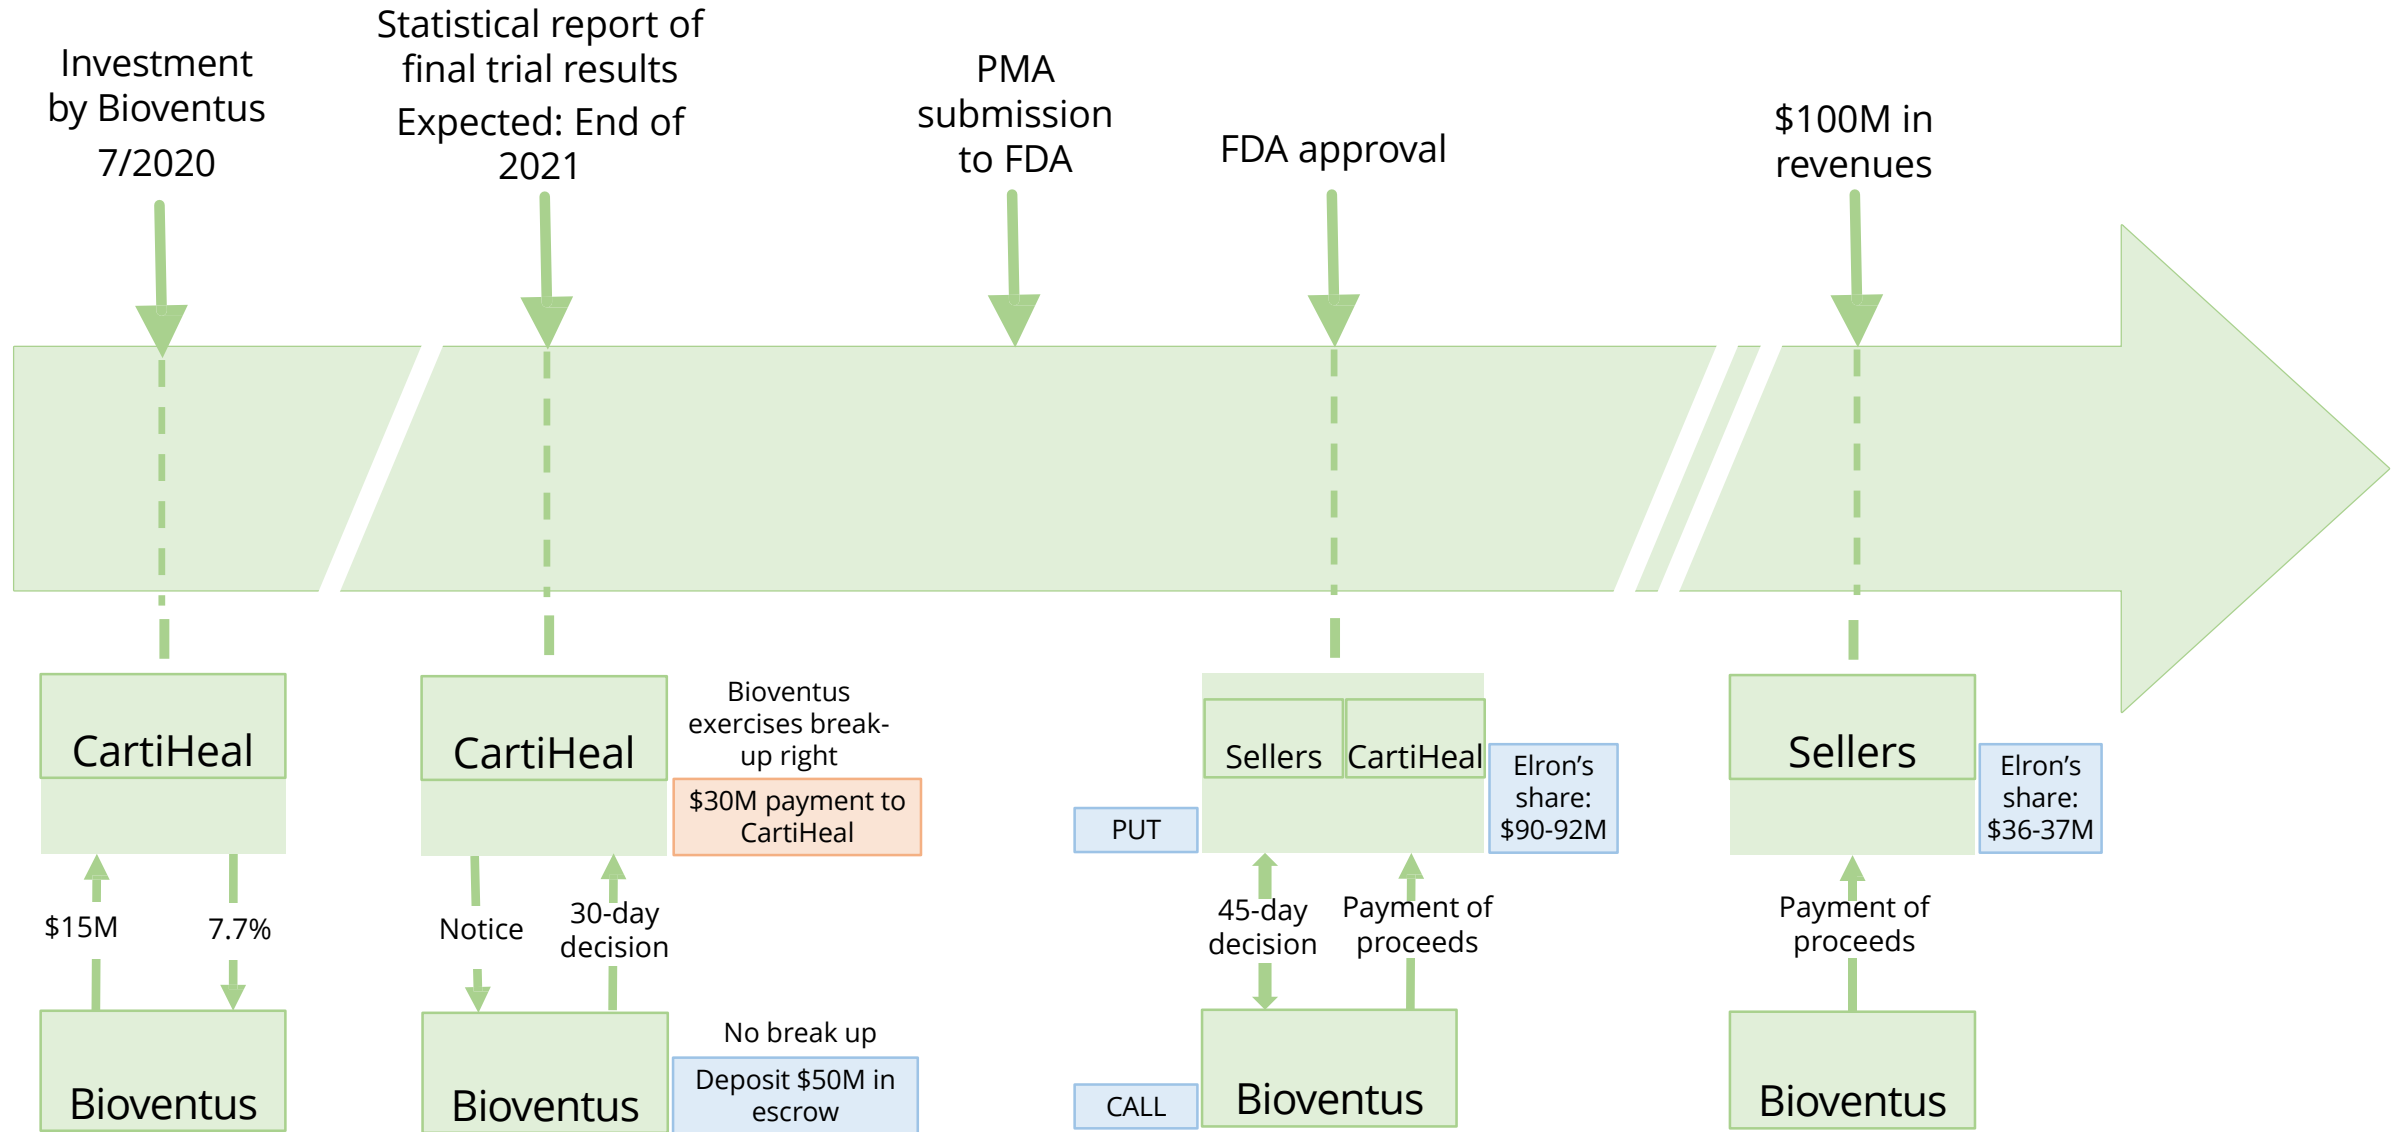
Investment by Bioventus 7/2020

Statistical report of final trial results

Expected: End of 2021

PMA submission to FDA

FDA approval

$100M in revenues

CartiHeal

$15M

7.7%

Bioventus

CartiHeal

Bioventus exercises break-up right

$30M payment to CartiHeal

Notice

30-day decision

Bioventus

No break up

Deposit $50M in escrow

Sellers

CartiHeal

Elron's share: $90-92M

PUT

45-day decision

Payment of proceeds

CALL

Bioventus

Sellers

Elron's share: $36-37M

Payment of proceeds

Bioventus